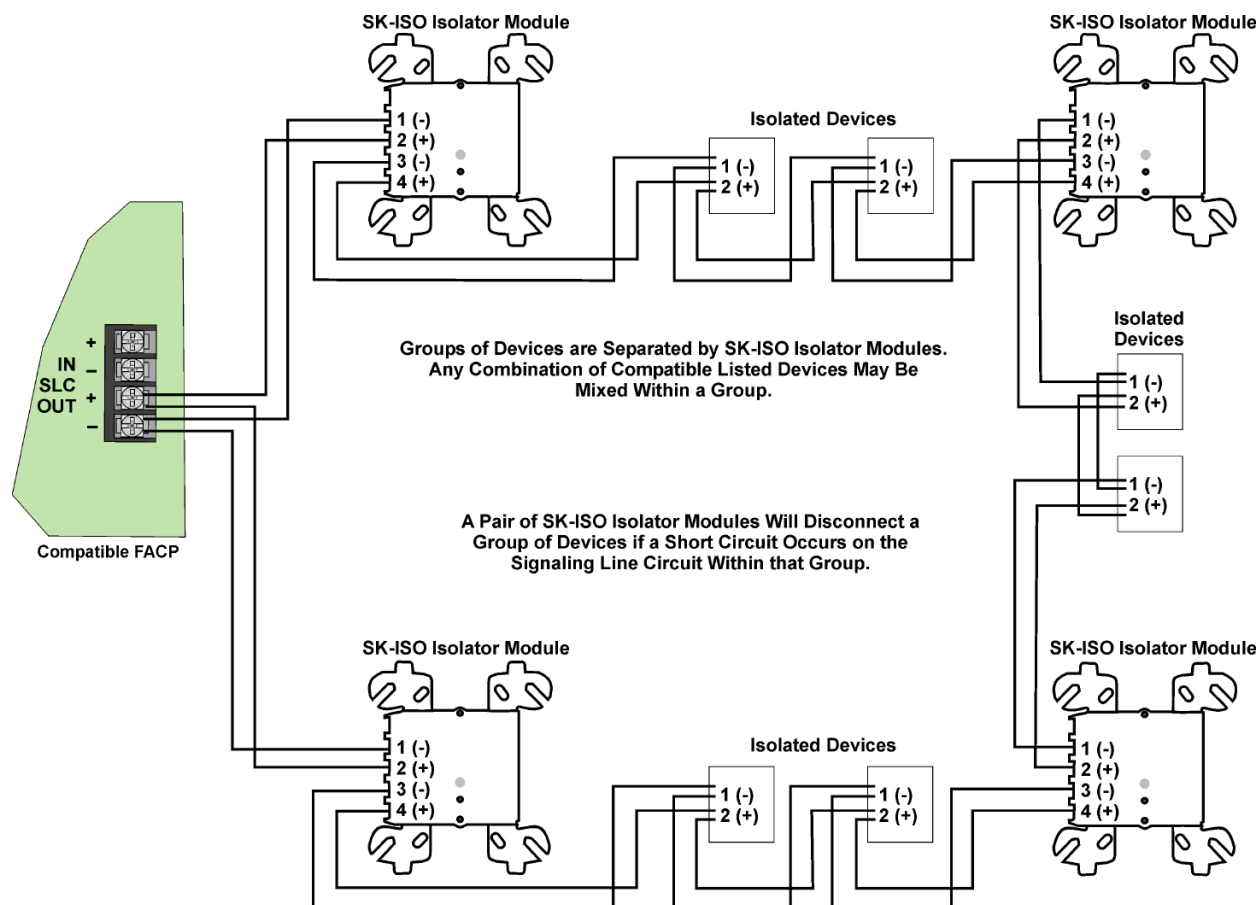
SK-ISO Isolator Module

1 (-)
2 (+)
3 (-)
4 (+)

Isolated Devices

1 (-)
2 (+)

1 (-)
2 (+)

SK-ISO Isolator Module

1 (-)
2 (+)
3 (-)
4 (+)

+
IN
–
SLC
+
OUT
–

Compatible FACP

Groups of Devices are Separated by SK-ISO Isolator Modules. Any Combination of Compatible Listed Devices May Be Mixed Within a Group.

Isolated Devices

1 (-)
2 (+)

1 (-)
2 (+)

A Pair of SK-ISO Isolator Modules Will Disconnect a Group of Devices if a Short Circuit Occurs on the Signaling Line Circuit Within that Group.

SK-ISO Isolator Module

1 (-)
2 (+)
3 (-)
4 (+)

Isolated Devices

1 (-)
2 (+)

1 (-)
2 (+)

SK-ISO Isolator Module

1 (-)
2 (+)
3 (-)
4 (+)